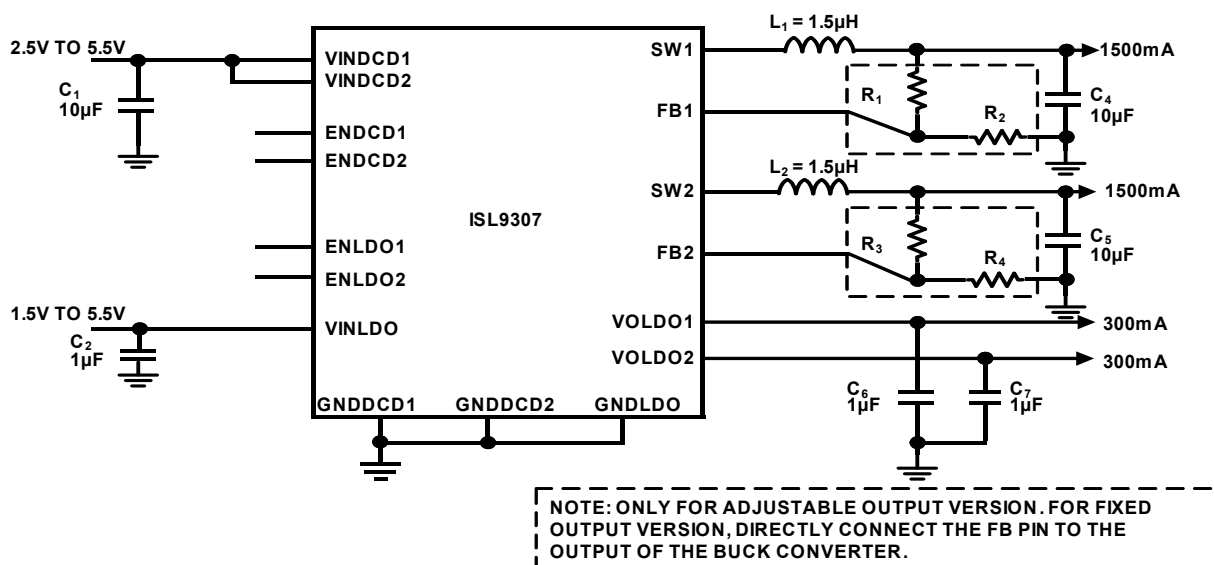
2.5V TO 5.5V

$C_1$
10µF

VINDCD1
VINDCD2

ENDCD1
ENDCD2

ISL9307

ENLDO1
ENLDO2

1.5V TO 5.5V

$C_2$
1µF

VINLDO

GNDDCD1 GNDDCD2 GNDLDO

SW1
FB1
SW2
FB2
VOLDO1
VOLDO2

$L_1 = 1.5µH$
1500mA
$R_1$
$R_2$
$C_4$
10µF

$L_2 = 1.5µH$
1500mA
$R_3$
$R_4$
$C_5$
10µF

300mA
300mA

$C_6$
1µF
$C_7$
1µF

NOTE: ONLY FOR ADJUSTABLE OUTPUT VERSION. FOR FIXED OUTPUT VERSION, DIRECTLY CONNECT THE FB PIN TO THE OUTPUT OF THE BUCK CONVERTER.